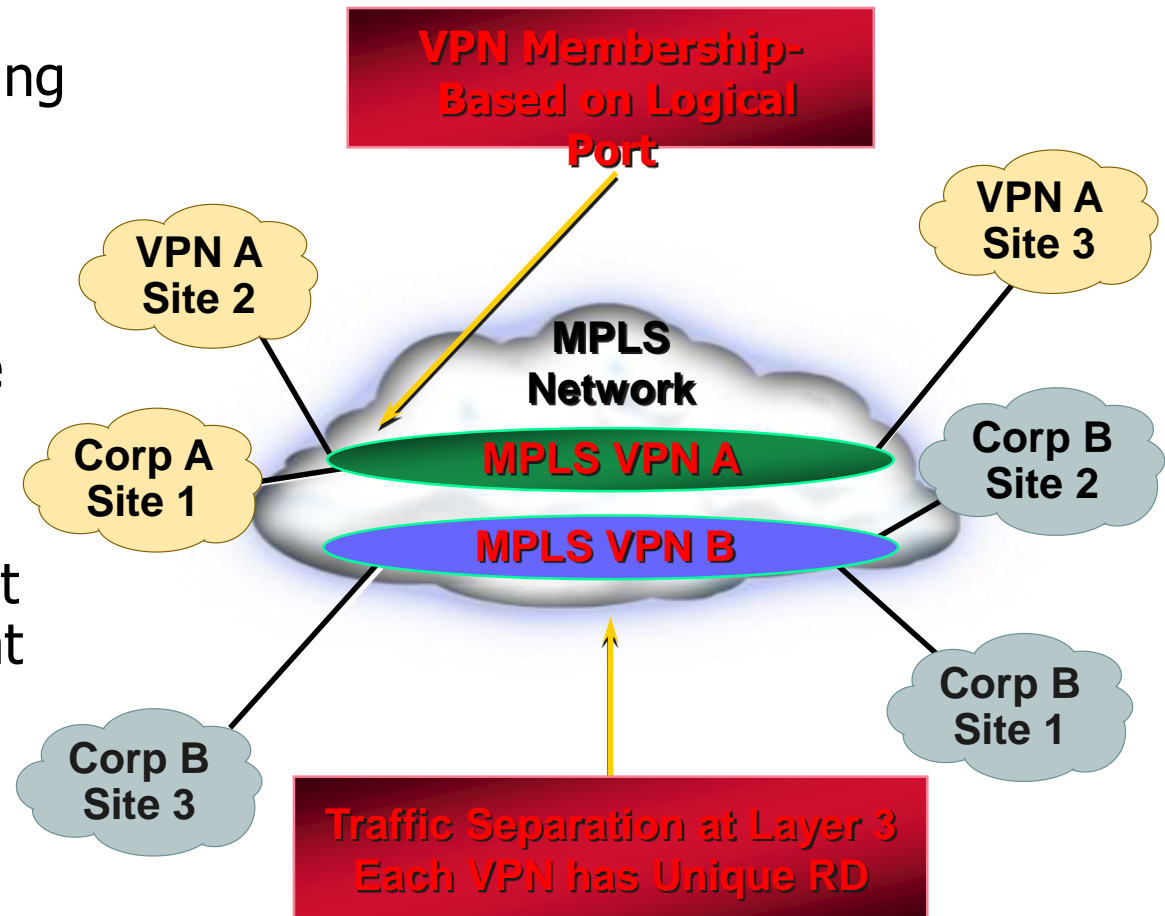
ng

e

t
nt

VPN Membership-Based on Logical Port

VPN A Site 3

VPN A Site 2

MPLS Network

Corp A Site 1

MPLS VPN A

Corp B Site 2

MPLS VPN B

Corp B Site 1

Corp B Site 3

Traffic Separation at Layer 3
Each VPN has Unique RD